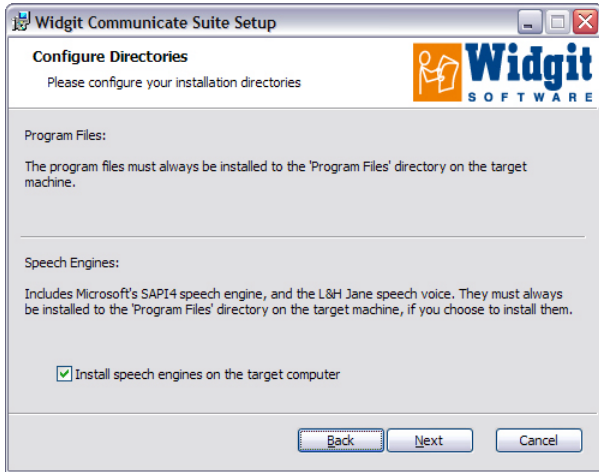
Widgit Communicate Suite Setup

Configure Directories

Please configure your installation directories

Widgit SOFTWARE

Program Files:

The program files must always be installed to the 'Program Files' directory on the target machine.

Speech Engines:

Includes Microsoft's SAPI4 speech engine, and the L&H Jane speech voice. They must always be installed to the 'Program Files' directory on the target machine, if you choose to install them.

Install speech engines on the target computer

Back Next Cancel